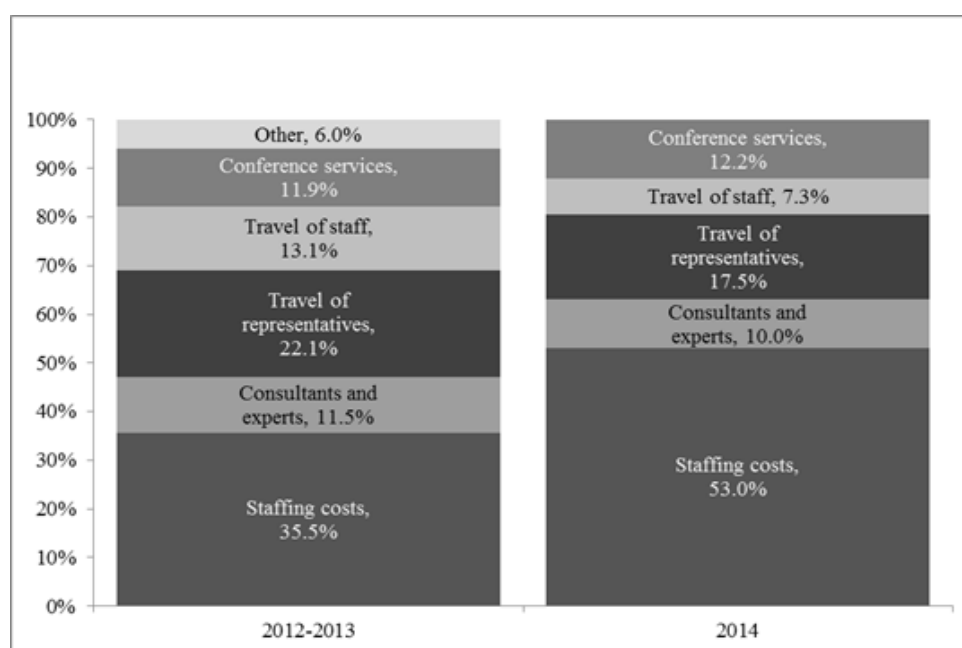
100%
90%
80%
70%
60%
50%
40%
30%
20%
10%
0%

Other, 6.0%
Conference services, 11.9%
Travel of staff, 13.1%
Travel of representatives, 22.1%
Consultants and experts, 11.5%
Staffing costs, 35.5%

Conference services, 12.2%
Travel of staff, 7.3%
Travel of representatives, 17.5%
Consultants and experts, 10.0%
Staffing costs, 53.0%

2012-2013
2014